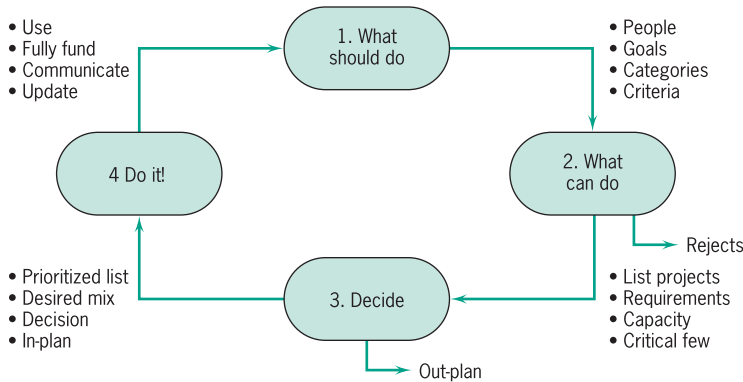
• Use
• Fully fund
• Communicate
• Update

1. What should do

• People
• Goals
• Categories
• Criteria

4 Do it!

2. What can do

Rejects

• Prioritized list
• Desired mix
• Decision
• In-plan

3. Decide

• List projects
• Requirements
• Capacity
• Critical few

Out-plan